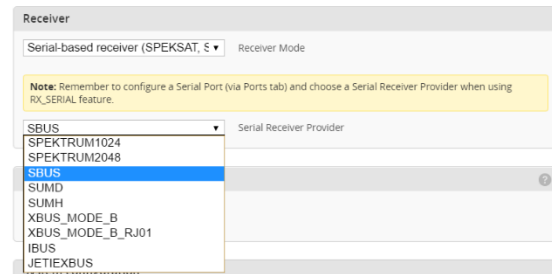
Receiver

Serial-based receiver (SPEKSAT, S ▾ Receiver Mode

Note: Remember to configure a Serial Port (via Ports tab) and choose a Serial Receiver Provider when using RX_SERIAL feature.

SBUS ▾ Serial Receiver Provider

SPEKTRUM1024
SPEKTRUM2048
SBUS
SUMD
SUMH
XBUS_MODE_B
XBUS_MODE_B_RJ01
IBUS
JETIEXBUS